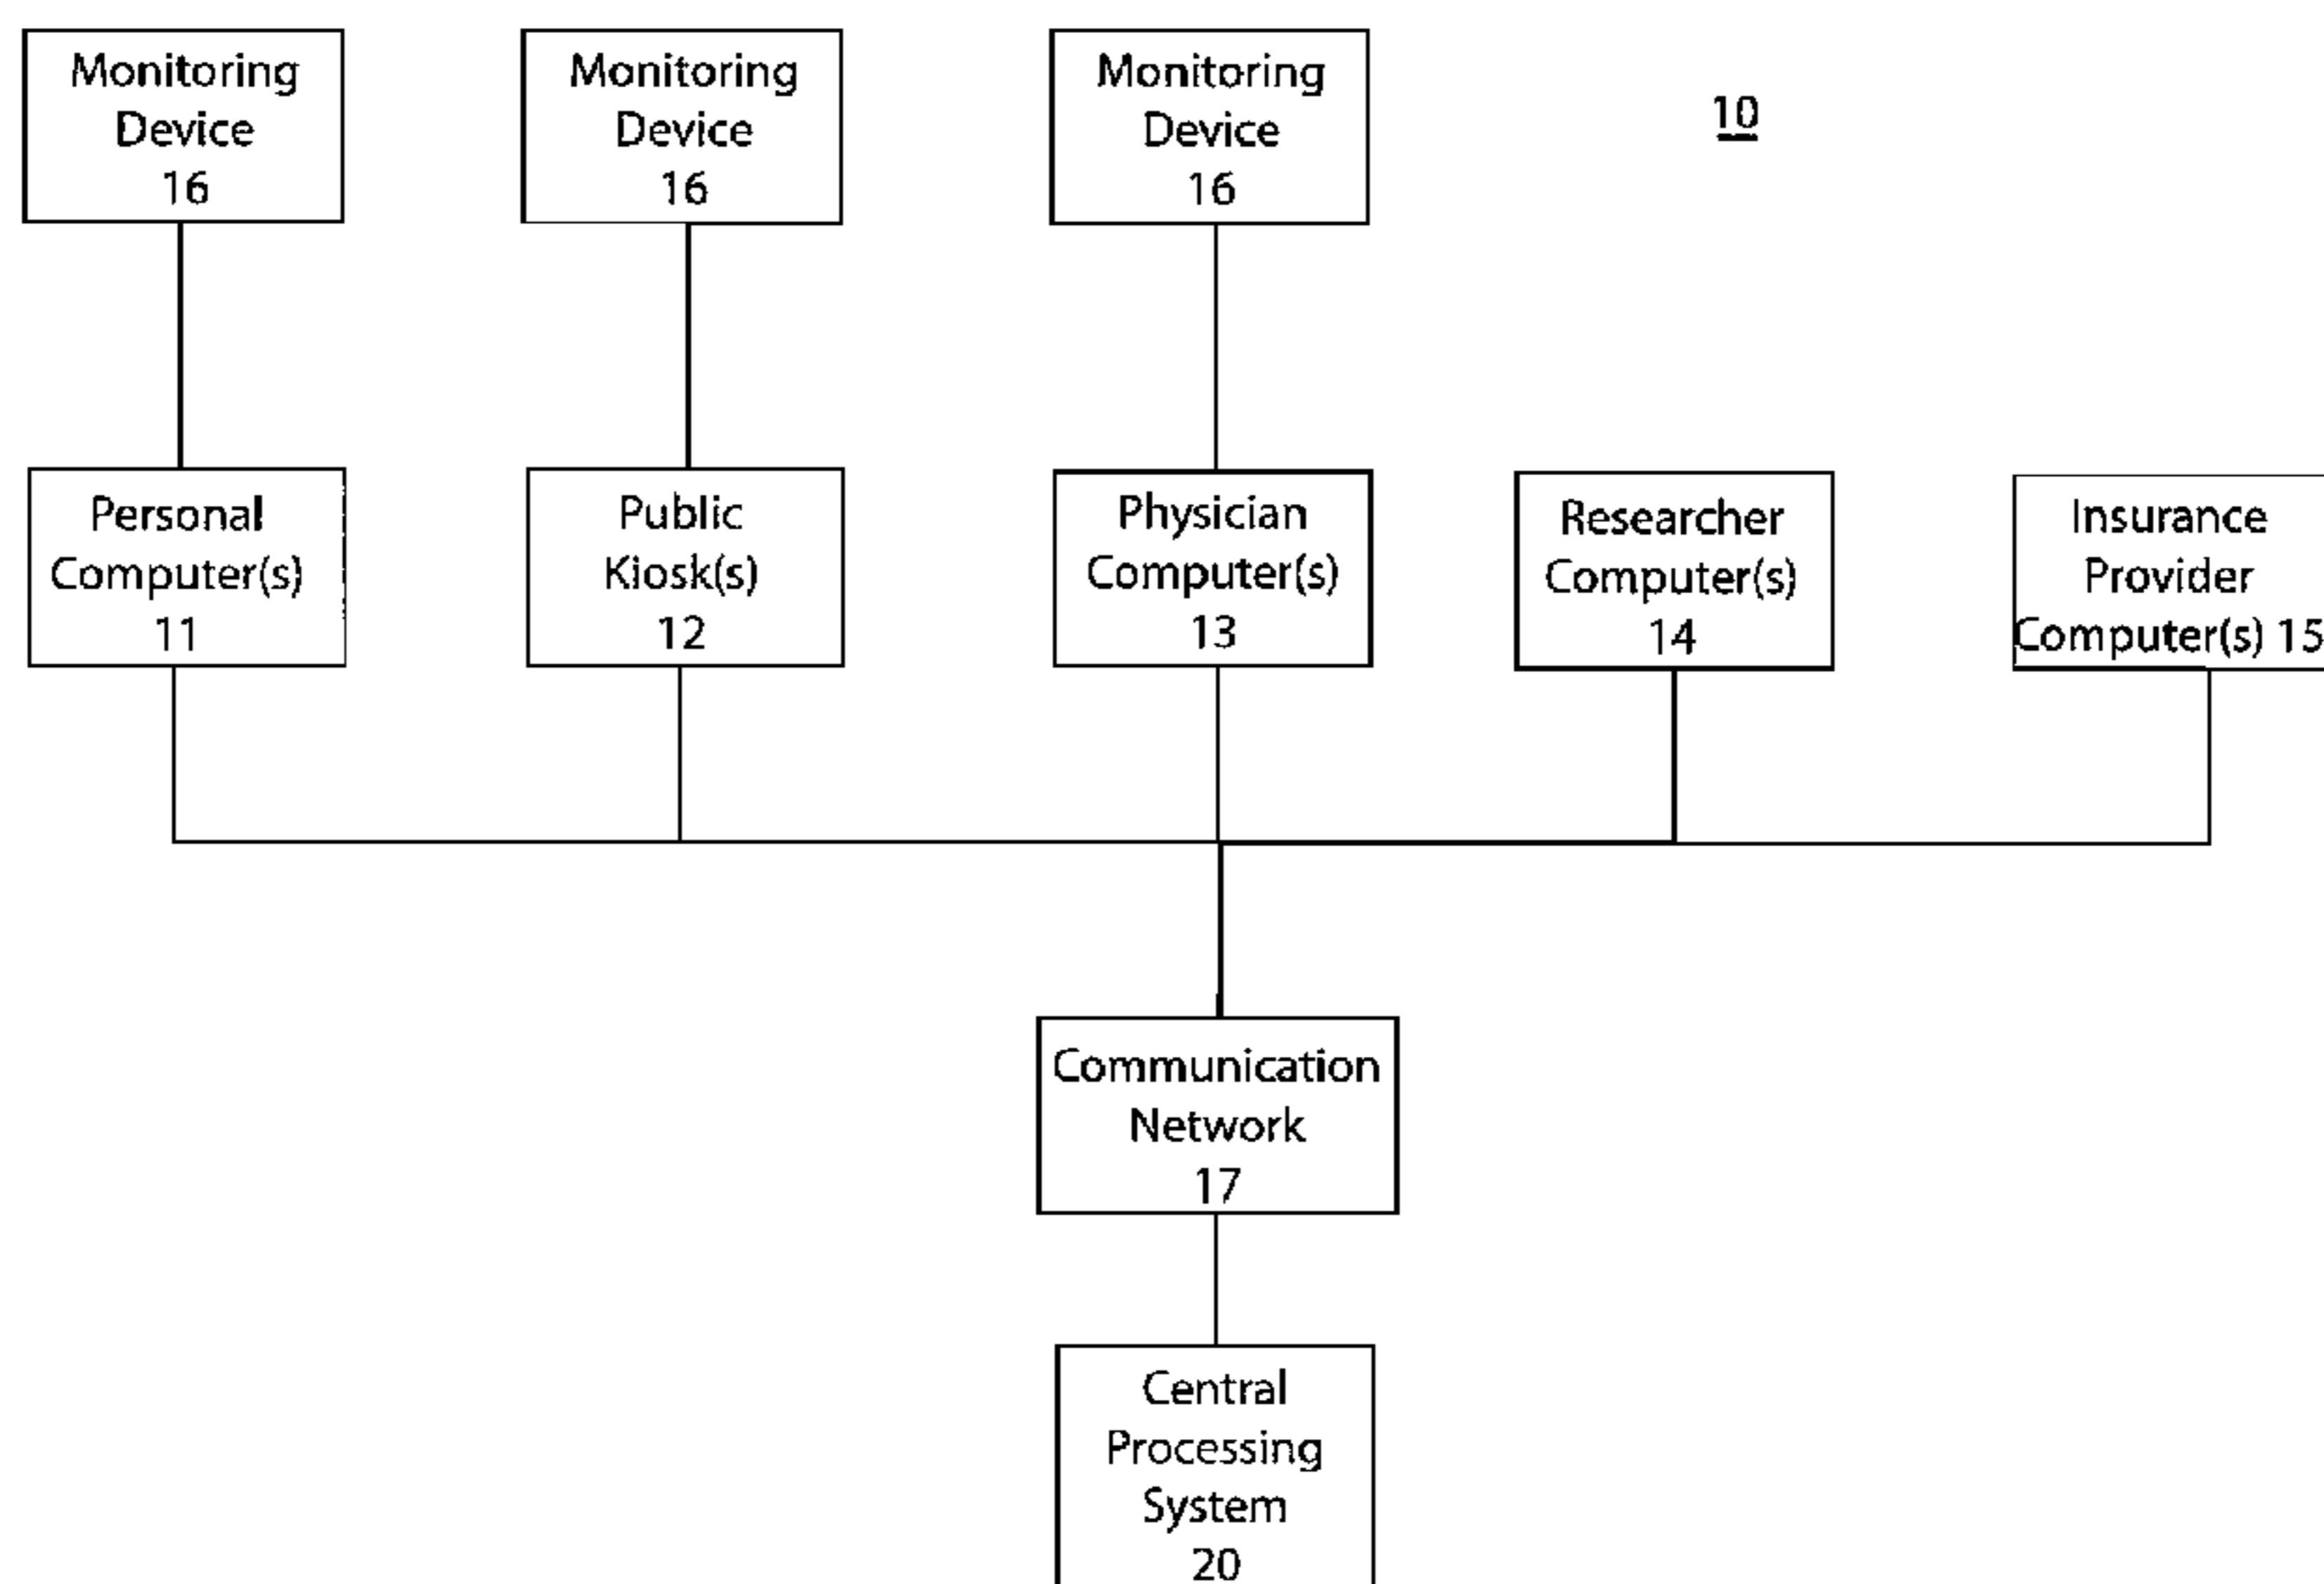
Monitoring Device 16

Monitoring Device 16

Monitoring Device 16

10

Personal Computer(s) 11

Public Kiosk(s) 12

Physician Computer(s) 13

Researcher Computer(s) 14

Insurance Provider Computer(s) 15

Communication Network 17

Central Processing System 20